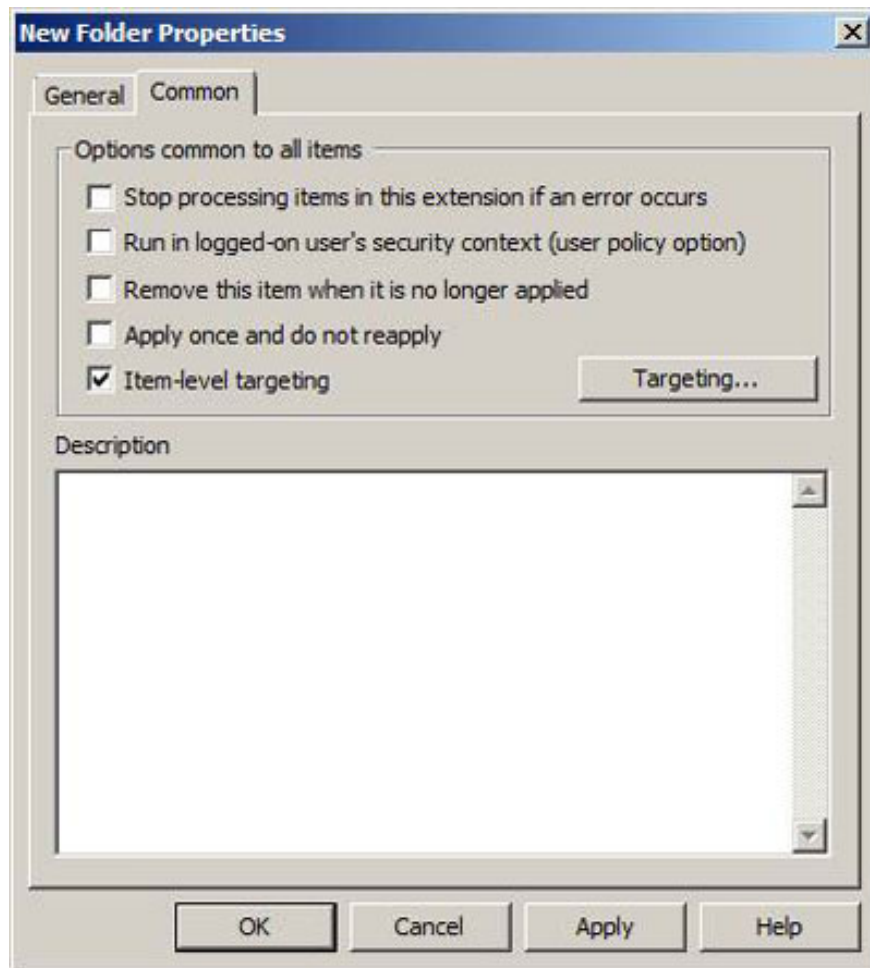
New Folder Properties

General Common

Options common to all items

Stop processing items in this extension if an error occurs

Run in logged-on user's security context (user policy option)

Remove this item when it is no longer applied

Apply once and do not reapply

Item-level targeting

Targeting...

Description

OK Cancel Apply Help